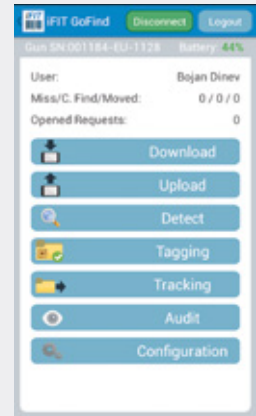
iFIT iFIT GoFind Disconnect Logout

Gun SN:001184-EU-1128 Battery: 44%

User: Bojan Dinev

Miss/C. Find/Moved: 0 / 0 / 0

Opened Requests: 0

Download

Upload

Detect

Tagging

Tracking

Audit

Configuration